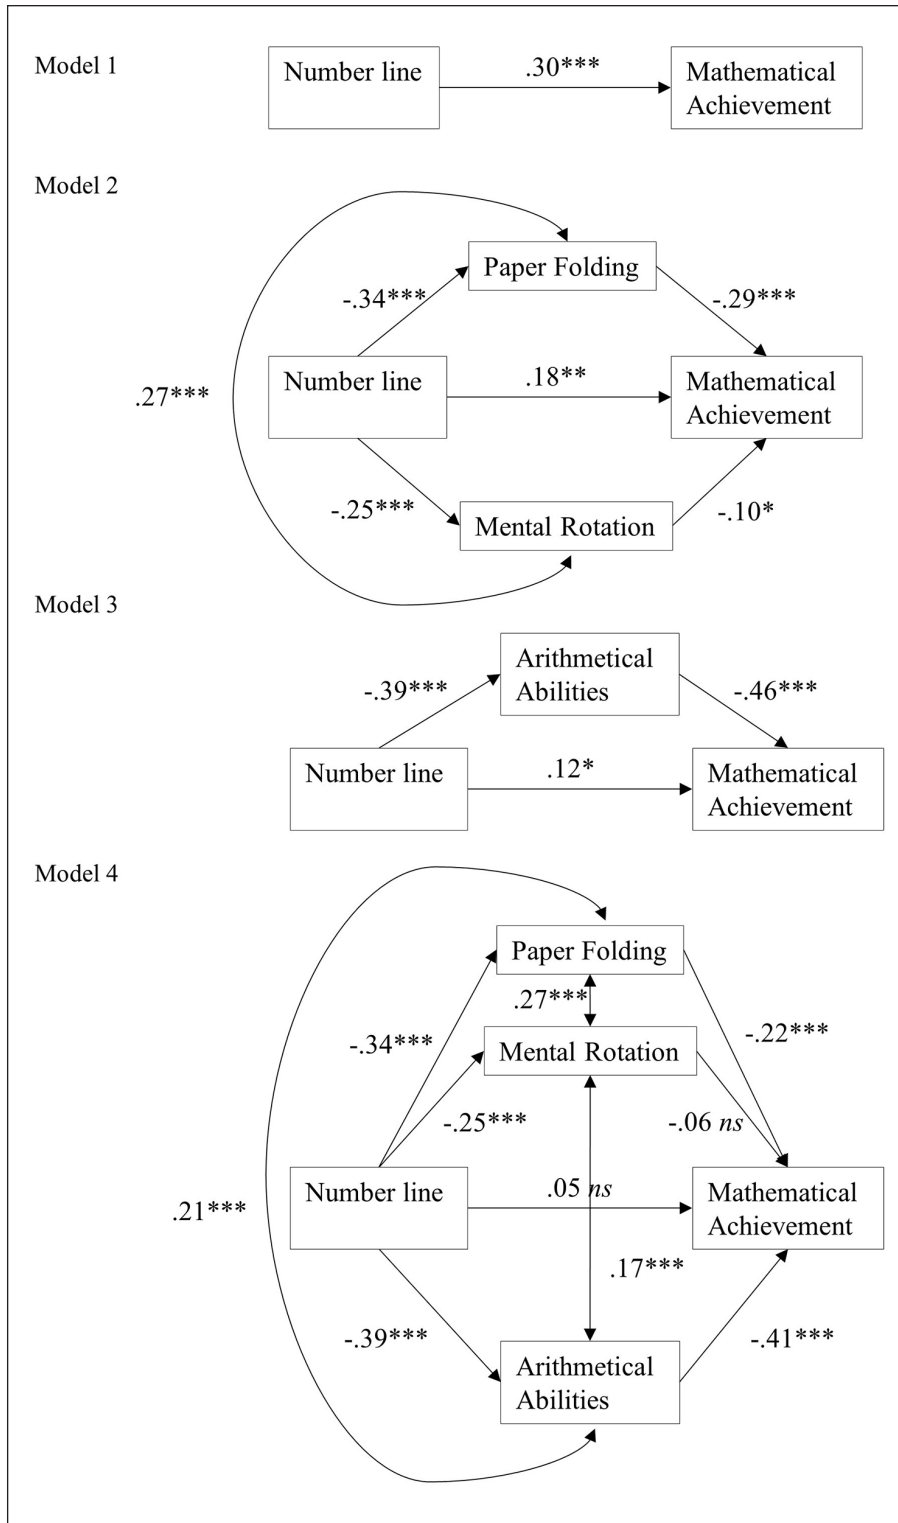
Model 1

Number line

.30***

Mathematical Achievement

Model 2

Paper Folding

-.34***

-.29***

.27***

Number line

.18**

Mathematical Achievement

-.25***

Mental Rotation

-.10*

Model 3

Arithmetical Abilities

-.39***

-.46***

Number line

.12*

Mathematical Achievement

Model 4

Paper Folding

.27***

-.22***

-.34***

Mental Rotation

-.25***

-.06 *ns*

.21***

Number line

.05 *ns*

Mathematical Achievement

.17***

-.39***

Arithmetical Abilities

-.41***